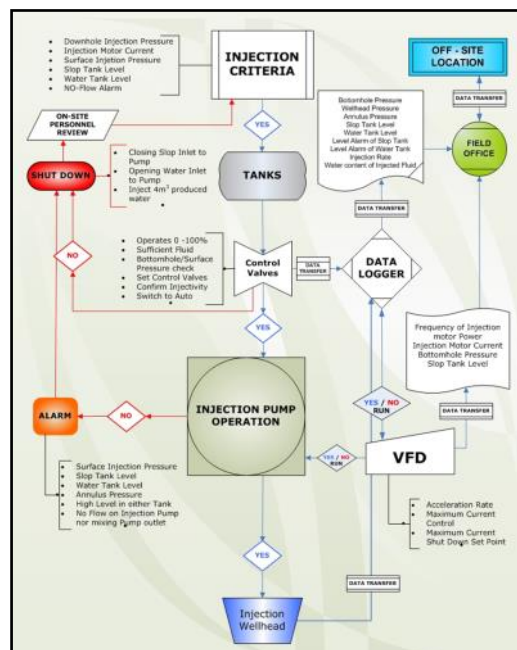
- Downhole Injection Pressure
- Injection Motor Current
- Surface Injection Pressure
- Slop Tank Level
- Water Tank Level
- NO-Flow Alarm

INJECTION CRITERIA

OFF - SITE LOCATION

DATA TRANSFER

ON-SITE PERSONNEL REVIEW

YES

Bottomhole Pressure
Wellhead Pressure
Annulus Pressure
Slop Tank Level
Water Tank Level
Level Alarm of Slop Tank
Level Alarm of Water Tank
Injection Rate
Water content of Injected Fluid

FIELD OFFICE

SHUT DOWN

- Closing Slop Inlet to Pump
- Opening Water Inlet to Pump
- Inject 4m³ produced water

TANKS

DATA TRANSFER

NO

- Operates 0 -100% Sufficient Fluid
- Bottomhole/Surface Pressure check
- Set Control Valves
- Confirm Injectivity
- Switch to Auto

Control Valves

DATA TRANSFER

DATA LOGGER

YES

Frequency of Injection motor Power
Injection Motor Current
Bottomhole Pressure
Slop Tank Level

ALARM

NO

INJECTION PUMP OPERATION

YES / NO RUN

DATA TRANSFER

YES / NO RUN

VFD

- Surface Injection Pressure
- Slop Tank Level
- Water Tank Level
- Annulus Pressure
- High Level in either Tank
- No Flow on Injection Pump nor mixing Pump outlet

- Acceleration Rate
- Maximum Current Control
- Maximum Current Shut Down Set Point

YES

DATA TRANSFER

Injection Wellhead